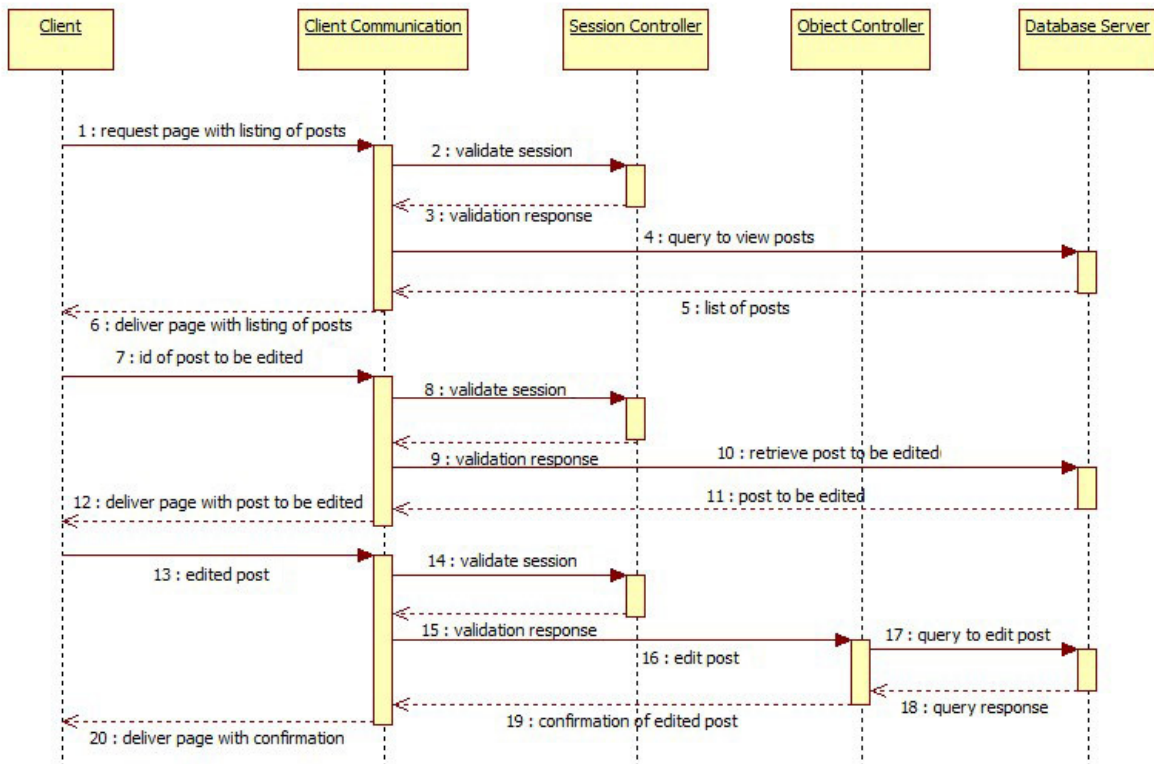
Client

Client Communication

Session Controller

Object Controller

Database Server

1 : request page with listing of posts

2 : validate session

3 : validation response

4 : query to view posts

5 : list of posts

6 : deliver page with listing of posts

7 : id of post to be edited

8 : validate session

9 : validation response

10 : retrieve post to be edited

11 : post to be edited

12 : deliver page with post to be edited

13 : edited post

14 : validate session

15 : validation response

16 : edit post

17 : query to edit post

18 : query response

19 : confirmation of edited post

20 : deliver page with confirmation